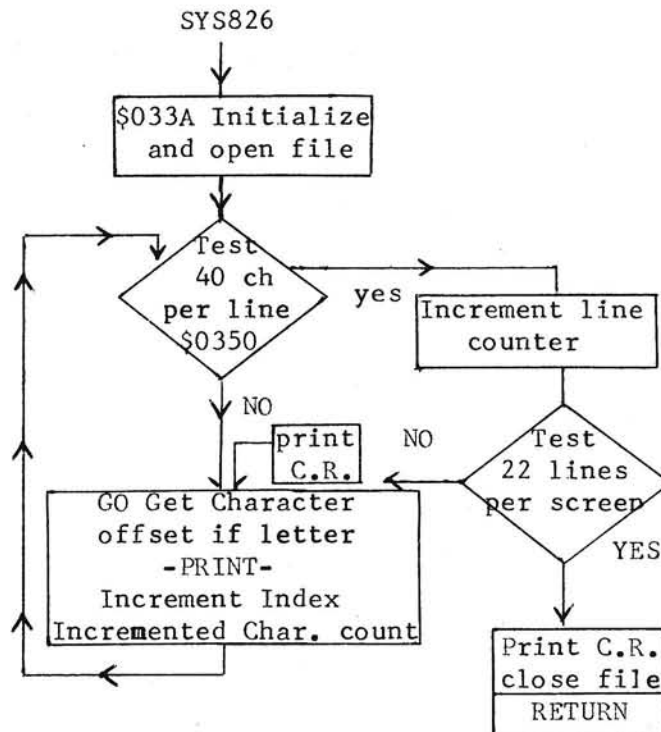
SYS826

\$033A Initialize and open file

Test 40 ch per line \$0350

yes

Increment line counter

NO

print C.R.

NO

Test 22 lines per screen

GO Get Character offset if letter -PRINT- Increment Index Incremented Char. count

YES

Print C.R. close file

RETURN